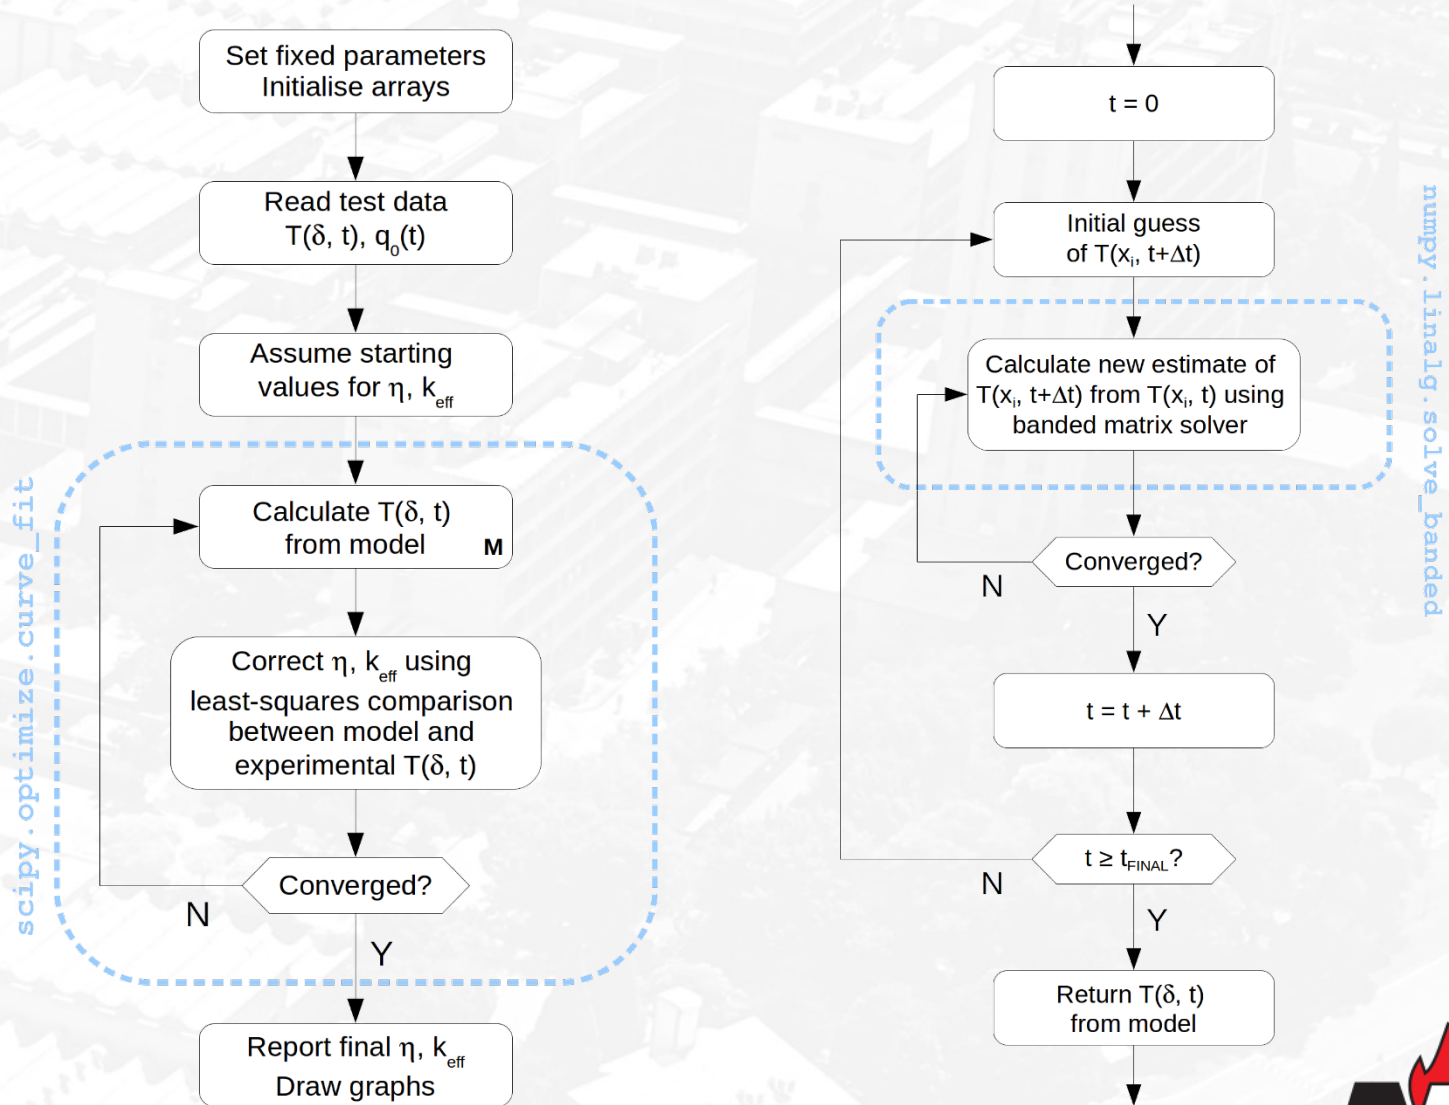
Set fixed parameters
Initialise arrays

Read test data
$T(\delta, t)$, $q_0(t)$

Assume starting values for $\eta$, $k_{eff}$

scipy.optimize.curve_fit

Calculate $T(\delta, t)$ from model M

Correct $\eta$, $k_{eff}$ using least-squares comparison between model and experimental $T(\delta, t)$

Converged?

N

Y

Report final $\eta$, $k_{eff}$
Draw graphs

t = 0

Initial guess of $T(x_i, t+\Delta t)$

numpy.linalg.solve_banded

Calculate new estimate of $T(x_i, t+\Delta t)$ from $T(x_i, t)$ using banded matrix solver

Converged?

N

Y

$t = t + \Delta t$

$t \geq t_{FINAL}$?

N

Y

Return $T(\delta, t)$ from model